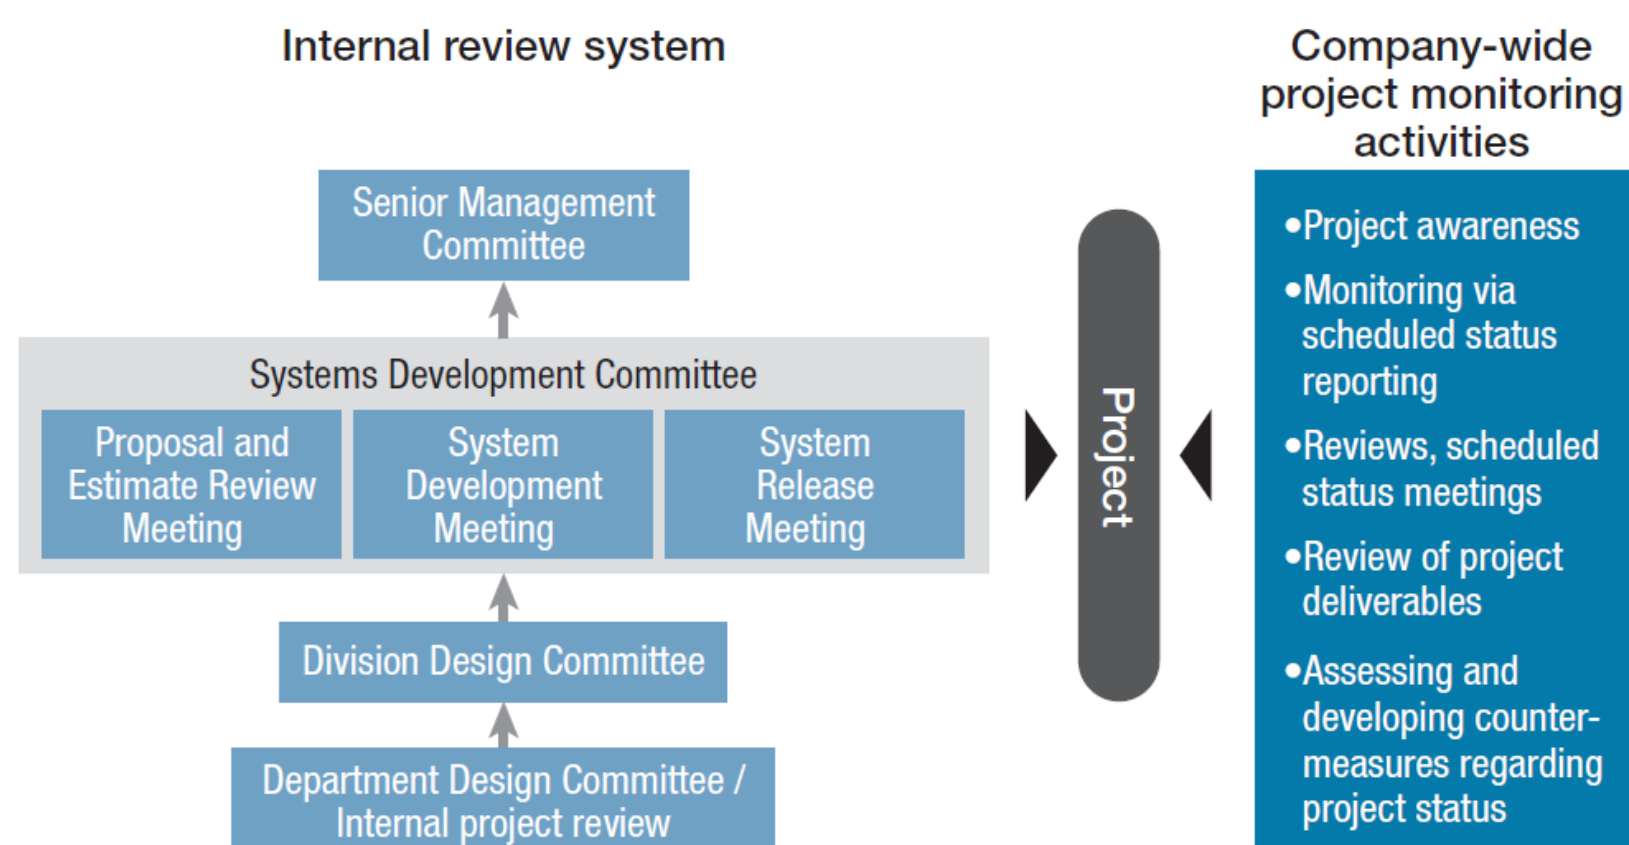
Internal review system

Senior Management Committee

Systems Development Committee

Proposal and Estimate Review Meeting

System Development Meeting

System Release Meeting

Division Design Committee

Department Design Committee / Internal project review

Project

Company-wide project monitoring activities

•Project awareness

•Monitoring via scheduled status reporting

•Reviews, scheduled status meetings

•Review of project deliverables

•Assessing and developing countermeasures regarding project status